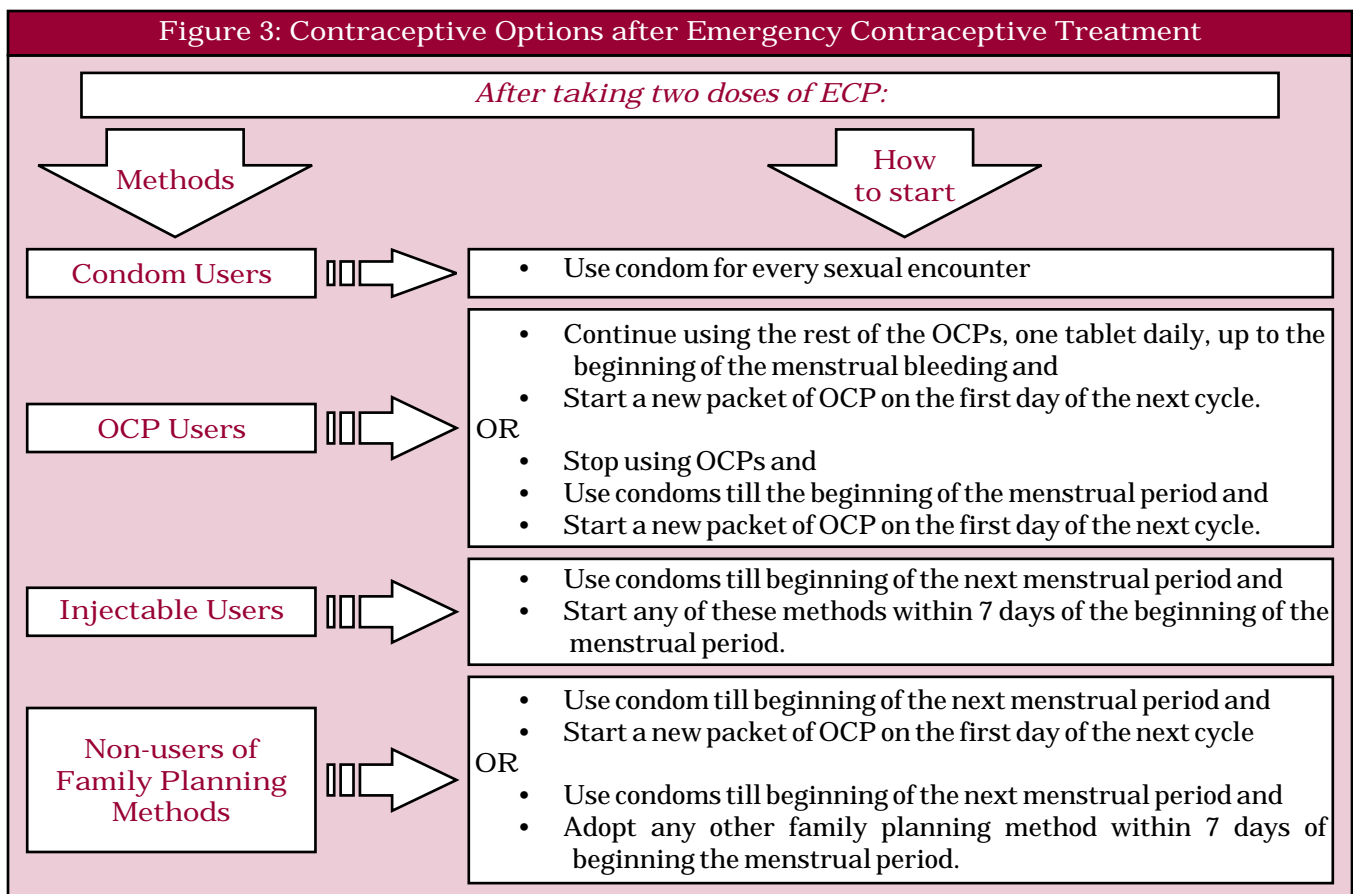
Figure 3: Contraceptive Options after Emergency Contraceptive Treatment

After taking two doses of ECP:

Methods

How to start

Condom Users

- Use condom for every sexual encounter

OCP Users

- Continue using the rest of the OCPs, one tablet daily, up to the beginning of the menstrual bleeding and
- Start a new packet of OCP on the first day of the next cycle.

OR

- Stop using OCPs and
- Use condoms till the beginning of the menstrual period and
- Start a new packet of OCP on the first day of the next cycle.

Injectable Users

- Use condoms till beginning of the next menstrual period and
- Start any of these methods within 7 days of the beginning of the menstrual period.

Non-users of Family Planning Methods

- Use condom till beginning of the next menstrual period and
- Start a new packet of OCP on the first day of the next cycle

OR

- Use condoms till beginning of the next menstrual period and
- Adopt any other family planning method within 7 days of beginning the menstrual period.